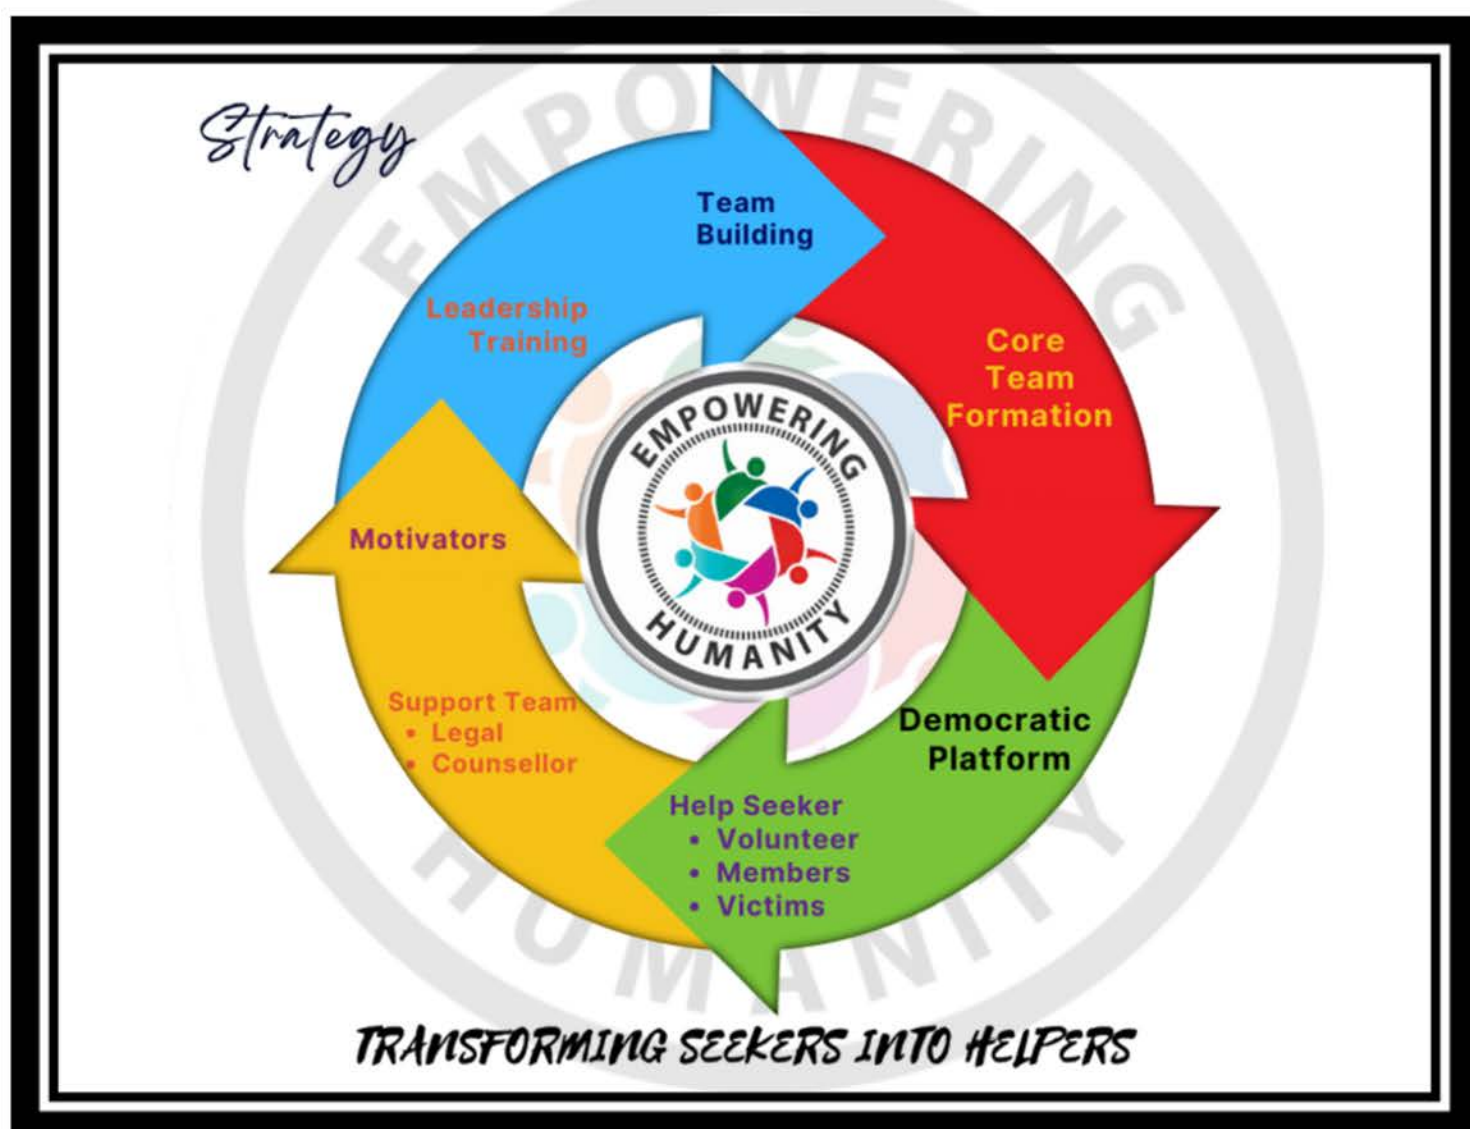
Strategy

Team Building

Core Team Formation

Democratic Platform

Help Seeker
• Volunteer
• Members
• Victims

Support Team
• Legal
• Counsellor

Motivators

Leadership Training

EMPOWERING HUMANITY

EMPOWERING HUMANITY

TRANSFORMING SEEKERS INTO HELPERS